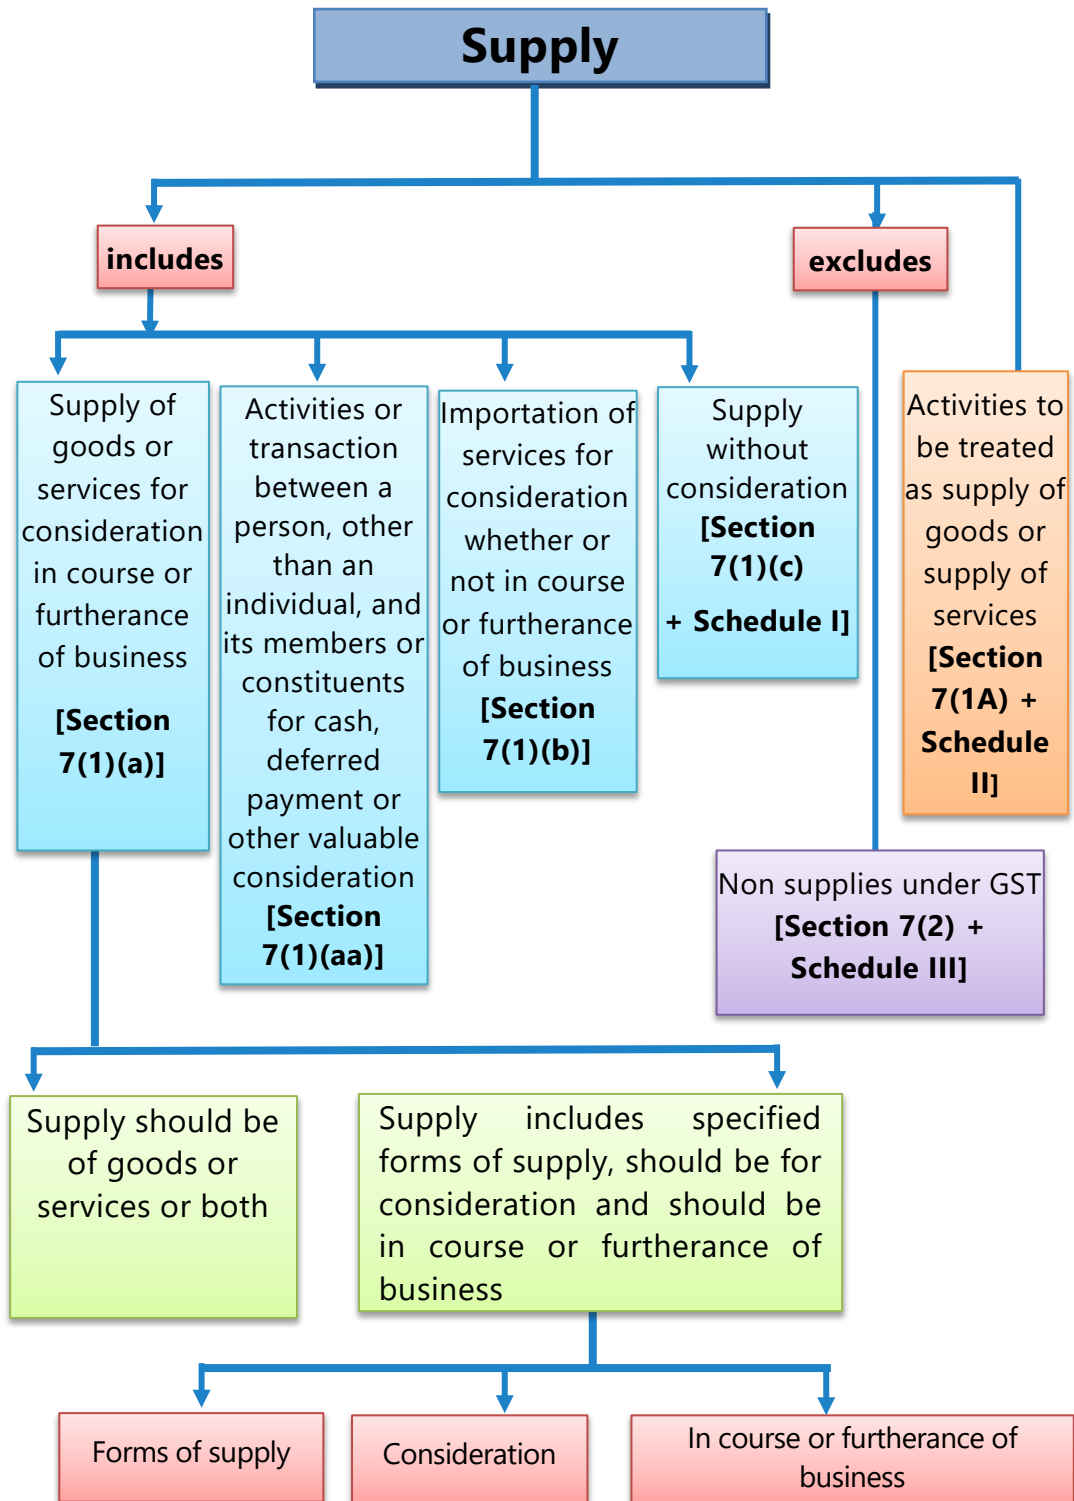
Supply

includes

excludes

Supply of goods or services for consideration in course or furtherance of business

[Section 7(1)(a)]

Activities or transaction between a person, other than an individual, and its members or constituents for cash, deferred payment or other valuable consideration [Section 7(1)(aa)]

Importation of services for consideration whether or not in course or furtherance of business [Section 7(1)(b)]

Supply without consideration [Section 7(1)(c)

+ Schedule I]

Activities to be treated as supply of goods or supply of services [Section 7(1A) + Schedule II]

Non supplies under GST [Section 7(2) + Schedule III]

Supply should be of goods or services or both

Supply includes specified forms of supply, should be for consideration and should be in course or furtherance of business

Forms of supply

Consideration

In course or furtherance of business